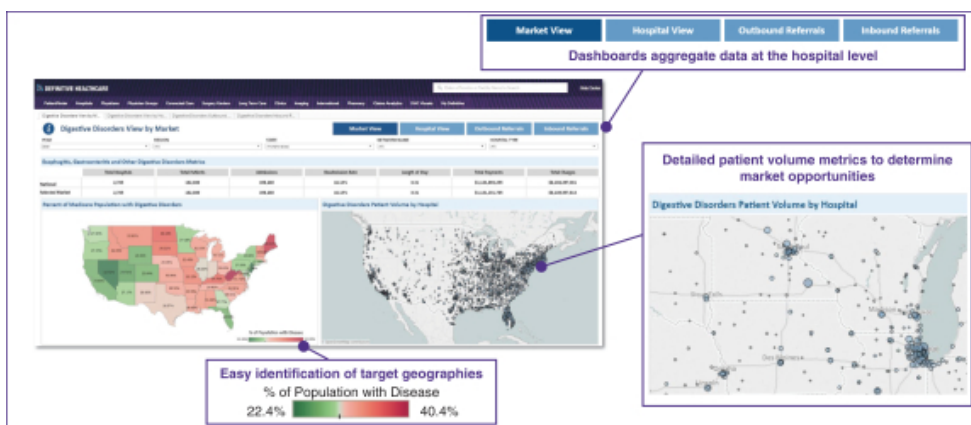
Market View
Hospital View
Outbound Referrals
Inbound Referrals
Dashboards aggregate data at the hospital level

DEFINITIVE HEALTHCARE
Digestive Disorders View by Market
Market View
Hospital View
Outbound Referrals
Inbound Referrals
Esophagitis, Gastroenteritis and Other Digestive Disorders Metrics
National
Selected Market
Percent of Medicare Population with Digestive Disorders
Digestive Disorders Patient Volume by Hospital

Detailed patient volume metrics to determine market opportunities
Digestive Disorders Patient Volume by Hospital

Easy identification of target geographies
% of Population with Disease
22.4%
40.4%